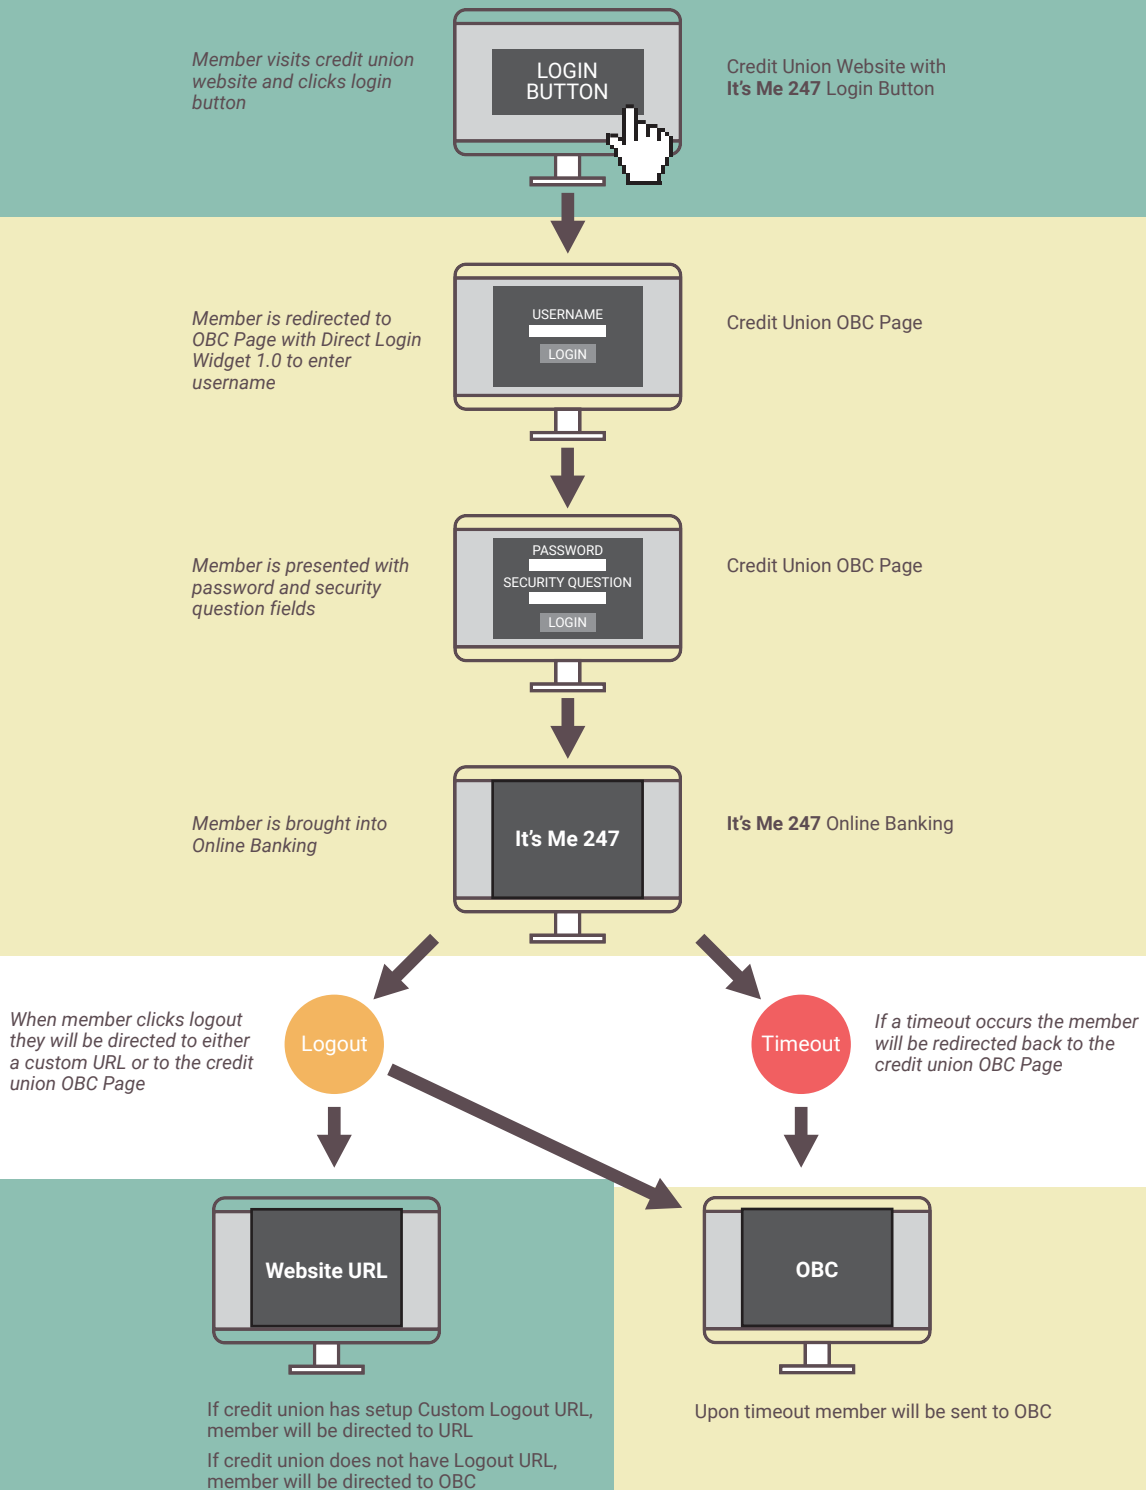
Member visits credit union website and clicks login button

LOGIN BUTTON

Credit Union Website with **It's Me 247** Login Button

Member is redirected to OBC Page with Direct Login Widget 1.0 to enter username

USERNAME

LOGIN

Credit Union OBC Page

Member is presented with password and security question fields

PASSWORD

SECURITY QUESTION

LOGIN

Credit Union OBC Page

Member is brought into Online Banking

It's Me 247

**It's Me 247** Online Banking

When member clicks logout they will be directed to either a custom URL or to the credit union OBC Page

Logout

Timeout

If a timeout occurs the member will be redirected back to the credit union OBC Page

Website URL

OBC

If credit union has setup Custom Logout URL, member will be directed to URL

If credit union does not have Logout URL, member will be directed to OBC

Upon timeout member will be sent to OBC